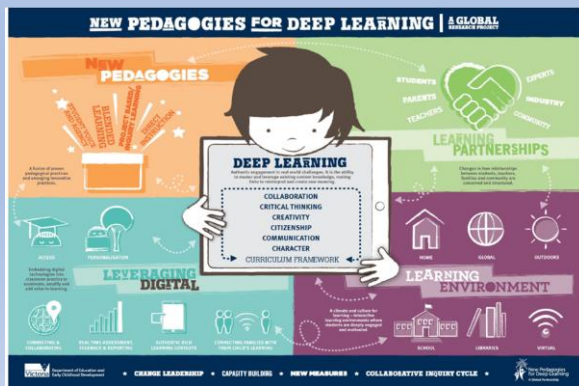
NEW PEDAGOGIES FOR DEEP LEARNING | A GLOBAL RESEARCH PROJECT

NEW PEDAGOGIES

BLENDED LEARNING

PROJECT BASED/ PROBLEM BASED LEARNING

DIRECT INSTRUCTION

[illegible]

A fusion of proven pedagogical practices and emerging innovative practices.

STUDENTS

PARENTS

TEACHERS

EXPERTS

INDUSTRY

COMMUNITY

LEARNING PARTNERSHIPS

Changes in how relationships between students, teachers, families and community are conceived and structured.

DEEP LEARNING

Authentic engagement in real world challenges. It is the ability to master and leverage existing content knowledge, making links to interpret and create new meaning.

COLLABORATION
CRITICAL THINKING
CREATIVITY
CITIZENSHIP
COMMUNICATION
CHARACTER
CURRICULUM FRAMEWORK

ACCESS

PERSONALISATION

Embedding digital technologies into classroom practice to accelerate, amplify and add value to learning.

LEVERAGING DIGITAL

CONNECTING & COLLABORATING

REAL TIME ASSESSMENT, FEEDBACK & REPORTING

AUTHENTIC RICH LEARNING CONTEXTS

CONNECTING FAMILIES WITH THEIR CHILD'S LEARNING

HOME

GLOBAL

OUTDOORS

LEARNING ENVIRONMENT

A climate and culture for learning – interactive learning environments where students are deeply engaged and motivated.

SCHOOL

LIBRARIES

VIRTUAL

Victoria Department of Education and Early Childhood Development

CHANGE LEADERSHIP | CAPACITY BUILDING | NEW MEASURES | COLLABORATIVE INQUIRY CYCLE

New Pedagogies for Deep Learning
A Global Partnership